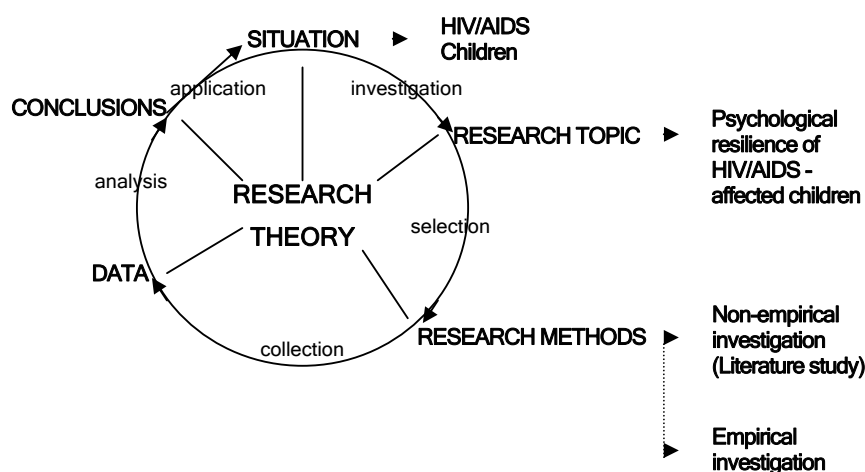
SITUATION

HIV/AIDS Children

application

investigation

CONCLUSIONS

RESEARCH TOPIC

Psychological resilience of HIV/AIDS - affected children

analysis

RESEARCH

THEORY

selection

DATA

collection

RESEARCH METHODS

Non-empirical investigation (Literature study)

Empirical investigation